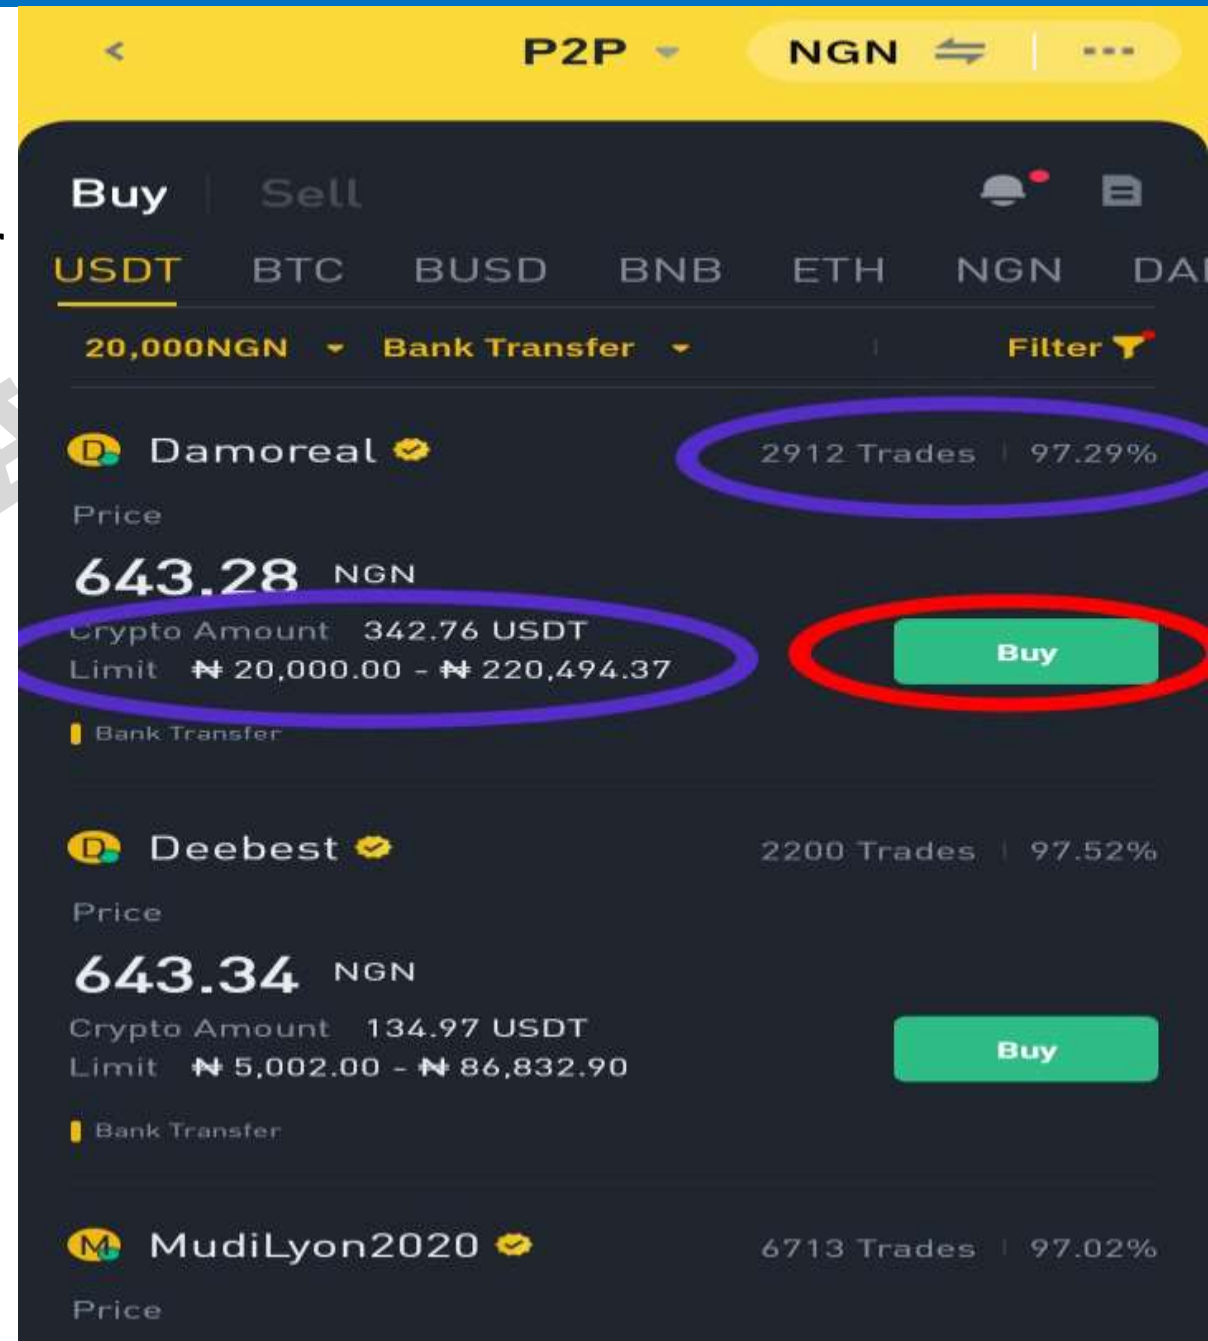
P2P NGN

Buy Sell

USDT BTC BUSD BNB ETH NGN DA

20,000NGN Bank Transfer Filter

D Damoreal 2912 Trades 97.29%

Price

643.28 NGN

Crypto Amount 342.76 USDT

Limit ₦ 20,000.00 - ₦ 220,494.37

Buy

Bank Transfer

D Deebest 2200 Trades 97.52%

Price

643.34 NGN

Crypto Amount 134.97 USDT

Limit ₦ 5,002.00 - ₦ 86,832.90

Buy

Bank Transfer

M MudiLyon2020 6713 Trades 97.02%

Price